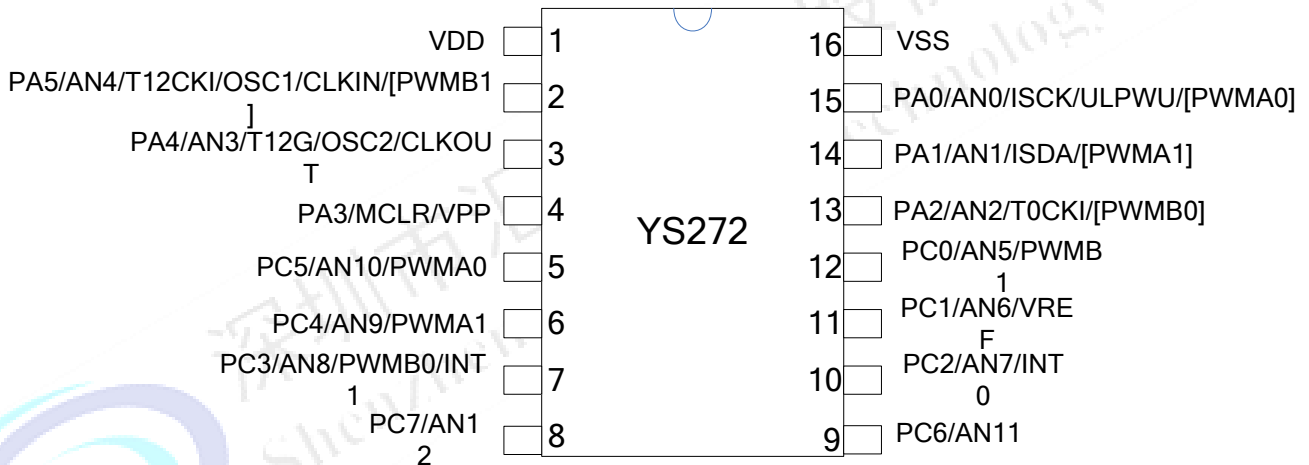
VDD 1
PA5/AN4/T12CKI/OSC1/CLKIN/[PWMB1] 2
PA4/AN3/T12G/OSC2/CLKOUT 3
PA3/MCLR/VPP 4
PC5/AN10/PWMA0 5
PC4/AN9/PWMA1 6
PC3/AN8/PWMB0/INT1 7
PC7/AN12 8

YS272

16 VSS
15 PA0/AN0/ISCK/ULPWU/[PWMA0]
14 PA1/AN1/ISDA/[PWMA1]
13 PA2/AN2/T0CKI/[PWMB0]
12 PC0/AN5/PWMB1
11 PC1/AN6/VREF
10 PC2/AN7/INT0
9 PC6/AN11